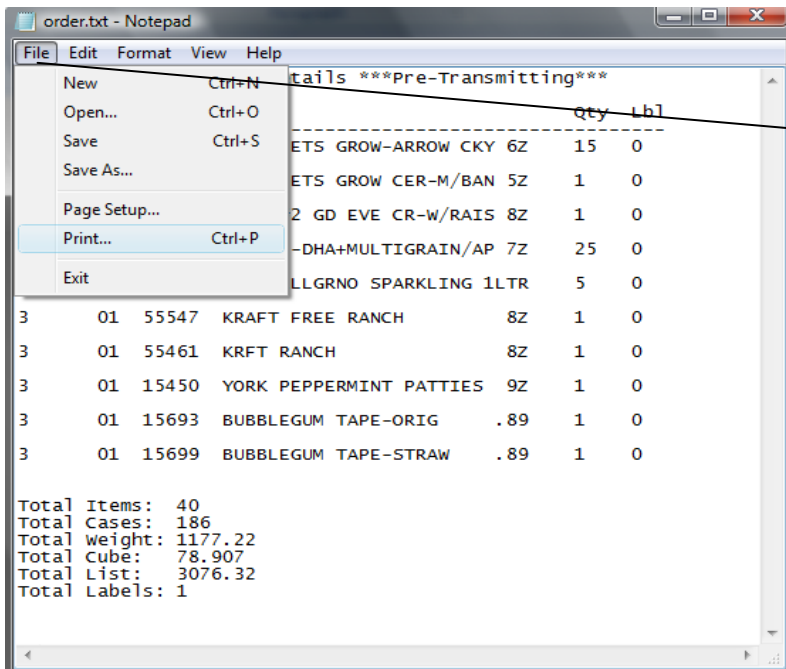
order.txt - Notepad

File Edit Format View Help

New Ctrl+N
Open... Ctrl+O
Save Ctrl+S
Save As...
Page Setup...
Print... Ctrl+P
Exit

tails ***Pre-Transmitting***

| | | | | Qty | Lbl |
|---|---|---|---|---|---|
| | | | ETS GROW-ARROW CKY 6Z | 15 | 0 |
| | | | ETS GROW CER-M/BAN 5Z | 1 | 0 |
| | | | 2 GD EVE CR-W/RAIS 8Z | 1 | 0 |
| | | | -DHA+MULTIGRAIN/AP 7Z | 25 | 0 |
| | | | LLGRNO SPARKLING 1LTR | 5 | 0 |
| 3 | 01 | 55547 | KRAFT FREE RANCH 8Z | 1 | 0 |
| 3 | 01 | 55461 | KRFT RANCH 8Z | 1 | 0 |
| 3 | 01 | 15450 | YORK PEPPERMINT PATTIES 9Z | 1 | 0 |
| 3 | 01 | 15693 | BUBBLEGUM TAPE-ORIG .89 | 1 | 0 |
| 3 | 01 | 15699 | BUBBLEGUM TAPE-STRAW .89 | 1 | 0 |

Total Items: 40
Total Cases: 186
Total Weight: 1177.22
Total Cube: 78.907
Total List: 3076.32
Total Labels: 1